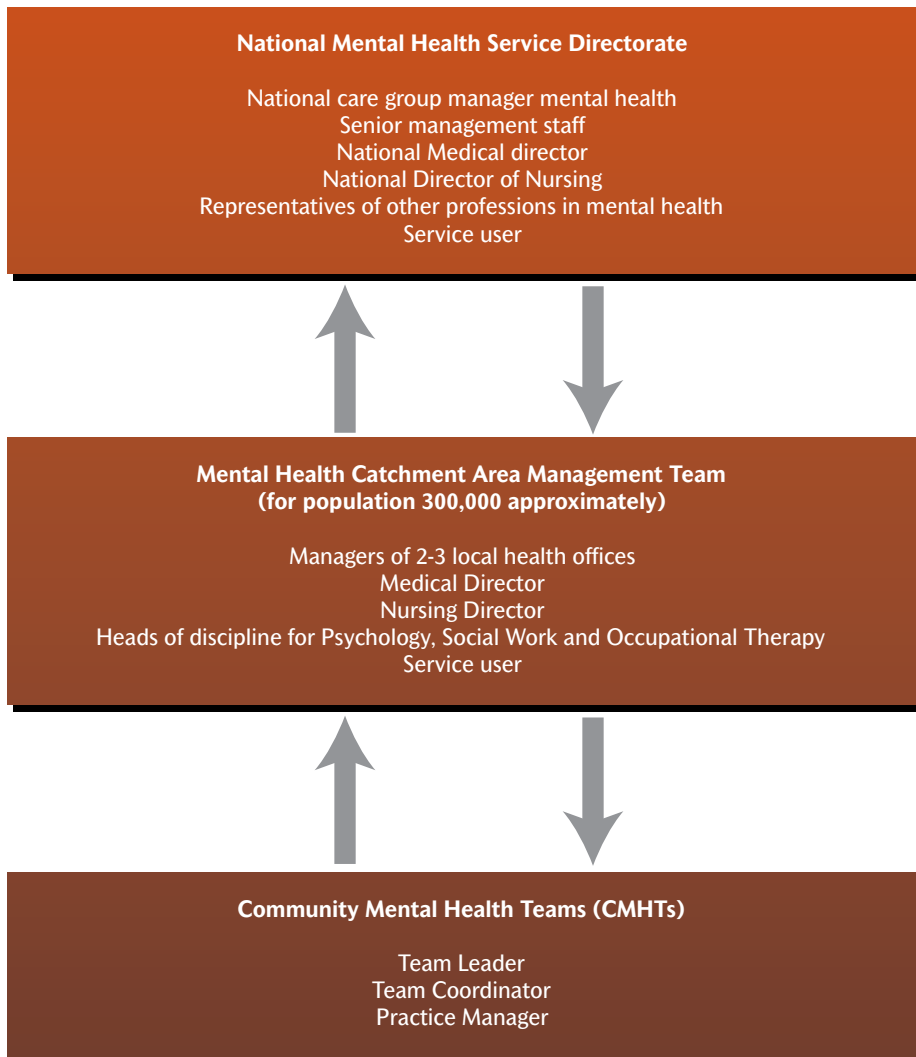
National Mental Health Service Directorate

National care group manager mental health
Senior management staff
National Medical director
National Director of Nursing
Representatives of other professions in mental health
Service user

Mental Health Catchment Area Management Team
(for population 300,000 approximately)

Managers of 2-3 local health offices
Medical Director
Nursing Director
Heads of discipline for Psychology, Social Work and Occupational Therapy
Service user

Community Mental Health Teams (CMHTs)

Team Leader
Team Coordinator
Practice Manager